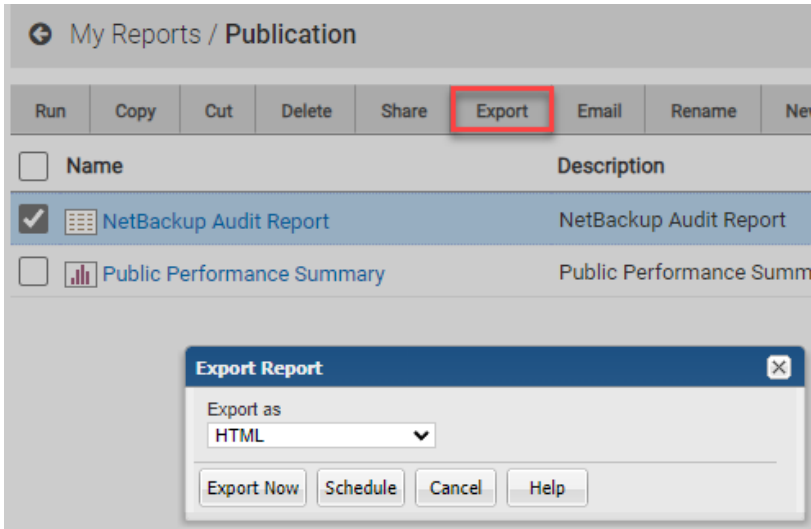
My Reports / **Publication**

| Run | Copy | Cut | Delete | Share | Export | Email | Rename | Ne |
|---|---|---|---|---|---|---|---|---|

| | Name | Description |
|---|---|---|
| ☑ | NetBackup Audit Report | NetBackup Audit Report |
| ☐ | Public Performance Summary | Public Performance Summ |

Export Report

Export as

HTML

Export Now | Schedule | Cancel | Help